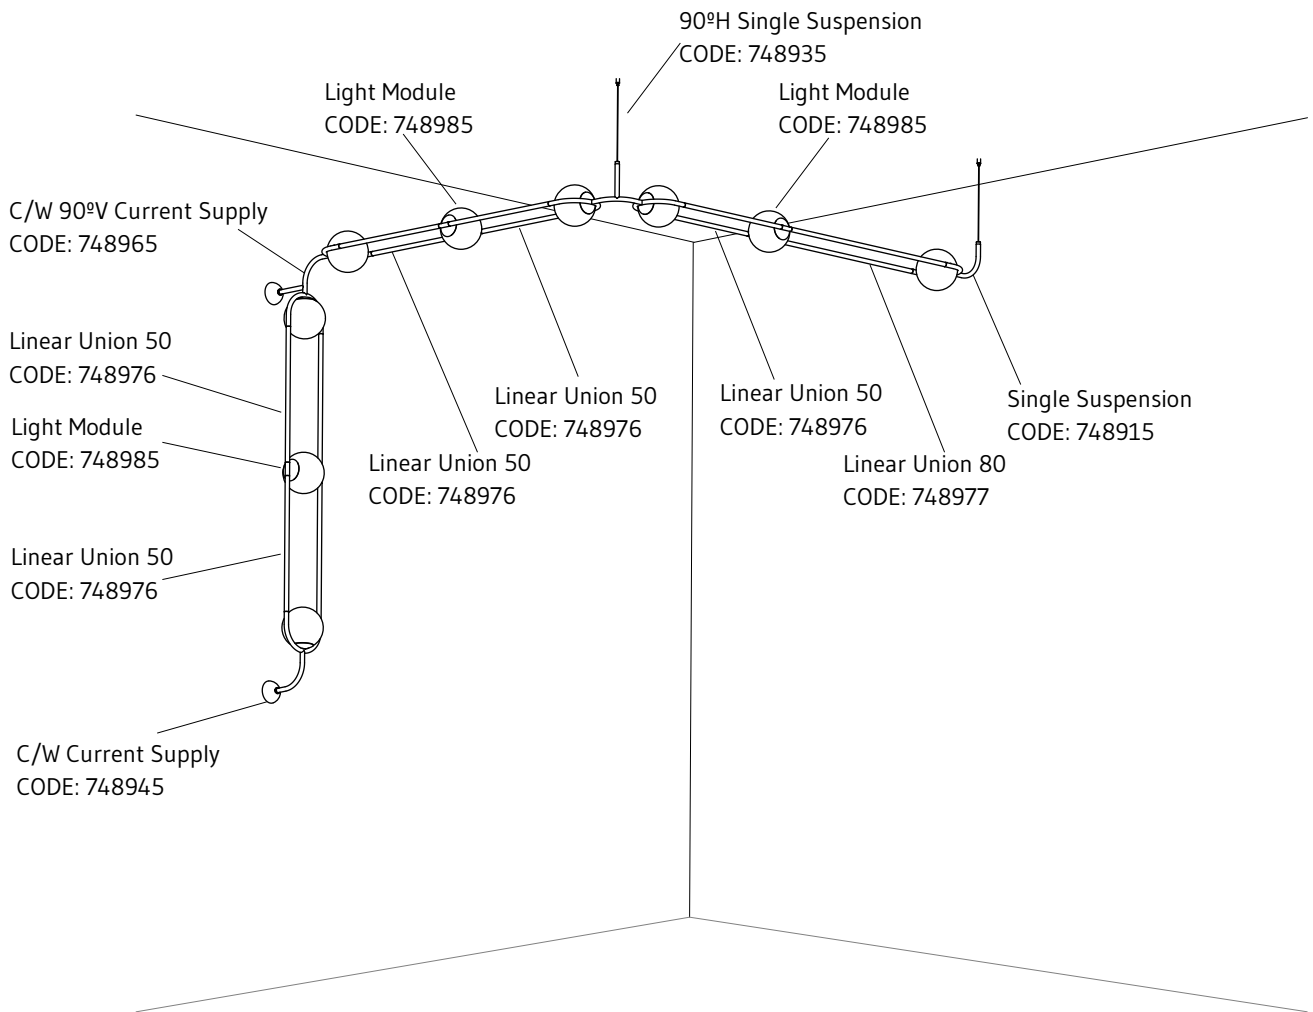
90ºH Single Suspension
CODE: 748935

Light Module
CODE: 748985

Light Module
CODE: 748985

C/W 90ºV Current Supply
CODE: 748965

Linear Union 50
CODE: 748976

Linear Union 50
CODE: 748976

Linear Union 50
CODE: 748976

Single Suspension
CODE: 748915

Light Module
CODE: 748985

Linear Union 50
CODE: 748976

Linear Union 80
CODE: 748977

Linear Union 50
CODE: 748976

C/W Current Supply
CODE: 748945